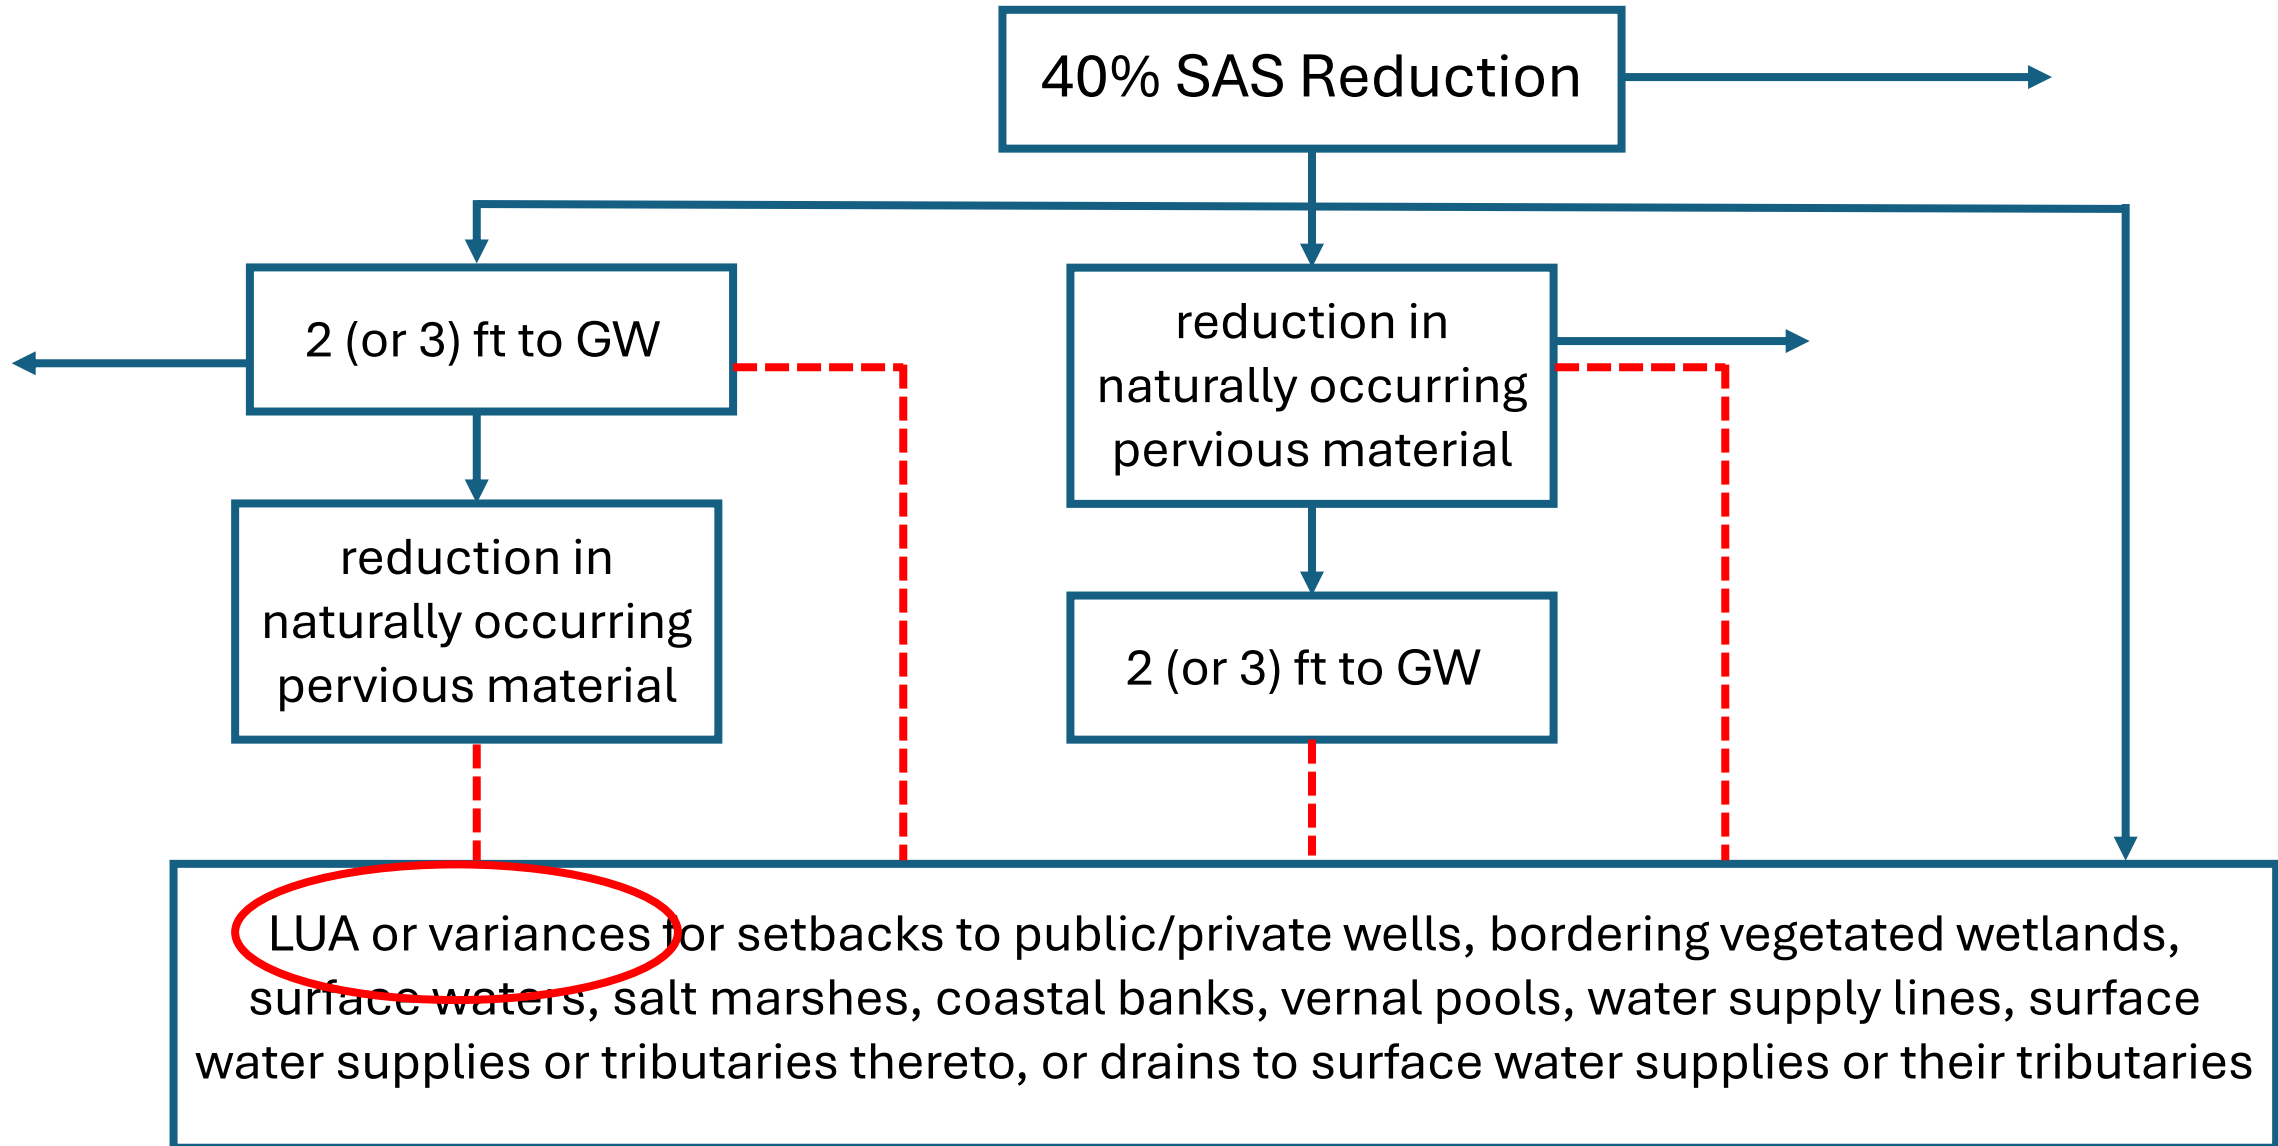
40% SAS Reduction

2 (or 3) ft to GW

reduction in naturally occurring pervious material

reduction in naturally occurring pervious material

2 (or 3) ft to GW

LUA or variances for setbacks to public/private wells, bordering vegetated wetlands, surface waters, salt marshes, coastal banks, vernal pools, water supply lines, surface water supplies or tributaries thereto, or drains to surface water supplies or their tributaries